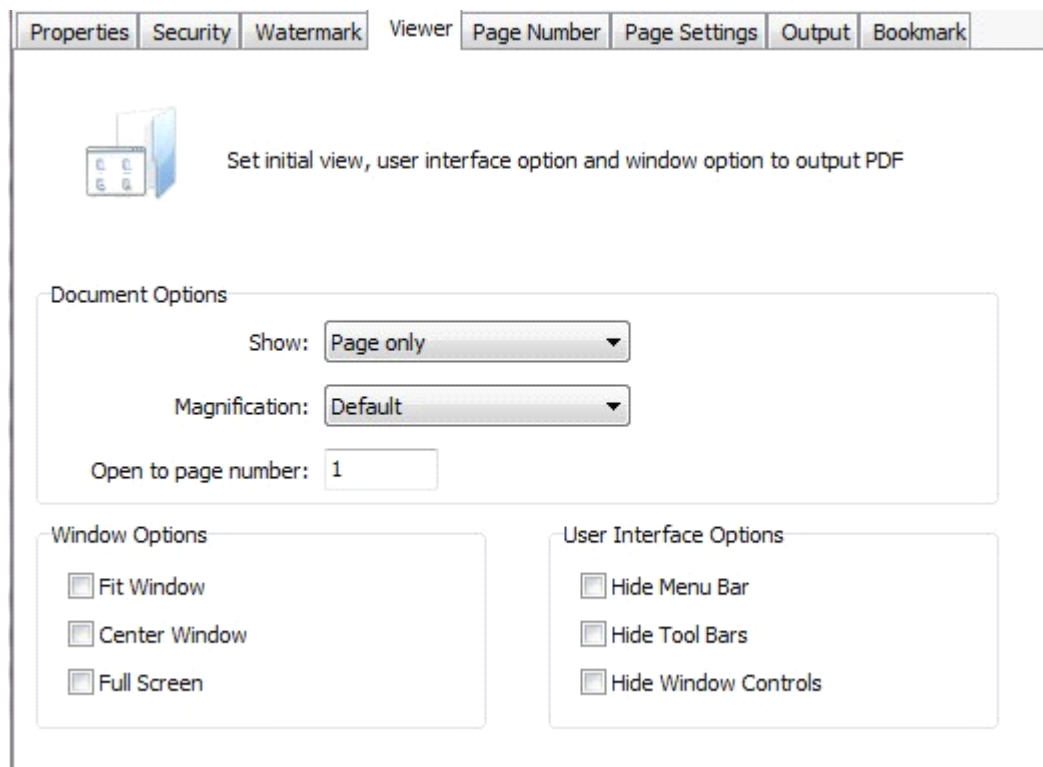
Properties | Security | Watermark | Viewer | Page Number | Page Settings | Output | Bookmark

Set initial view, user interface option and window option to output PDF

Document Options

Show: Page only

Magnification: Default

Open to page number: 1

Window Options

Fit Window

Center Window

Full Screen

User Interface Options

Hide Menu Bar

Hide Tool Bars

Hide Window Controls